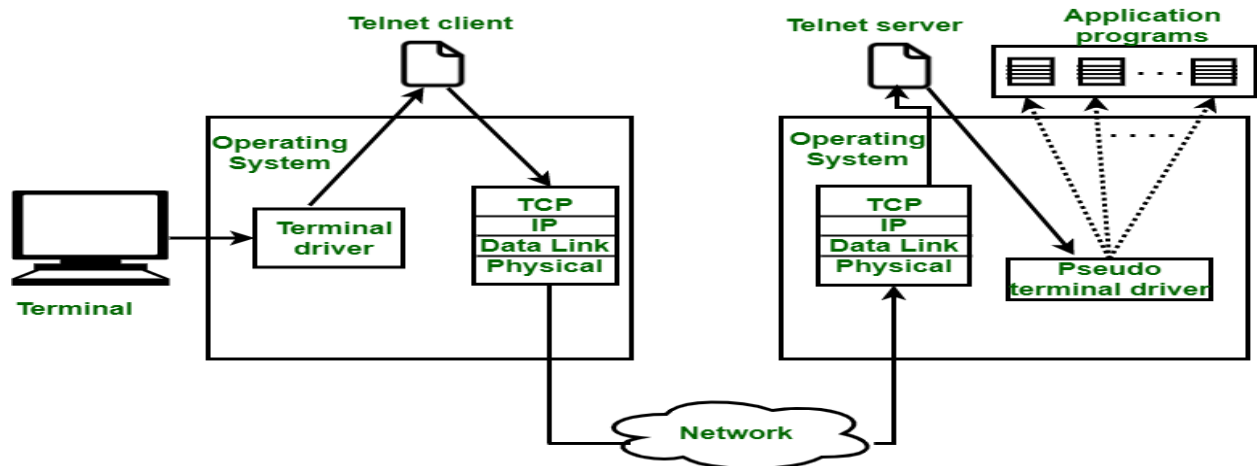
Telnet client

Operating System

Terminal driver

TCP
IP
Data Link
Physical

Terminal

Telnet server

Application programs

Operating System

TCP
IP
Data Link
Physical

Pseudo terminal driver

Network